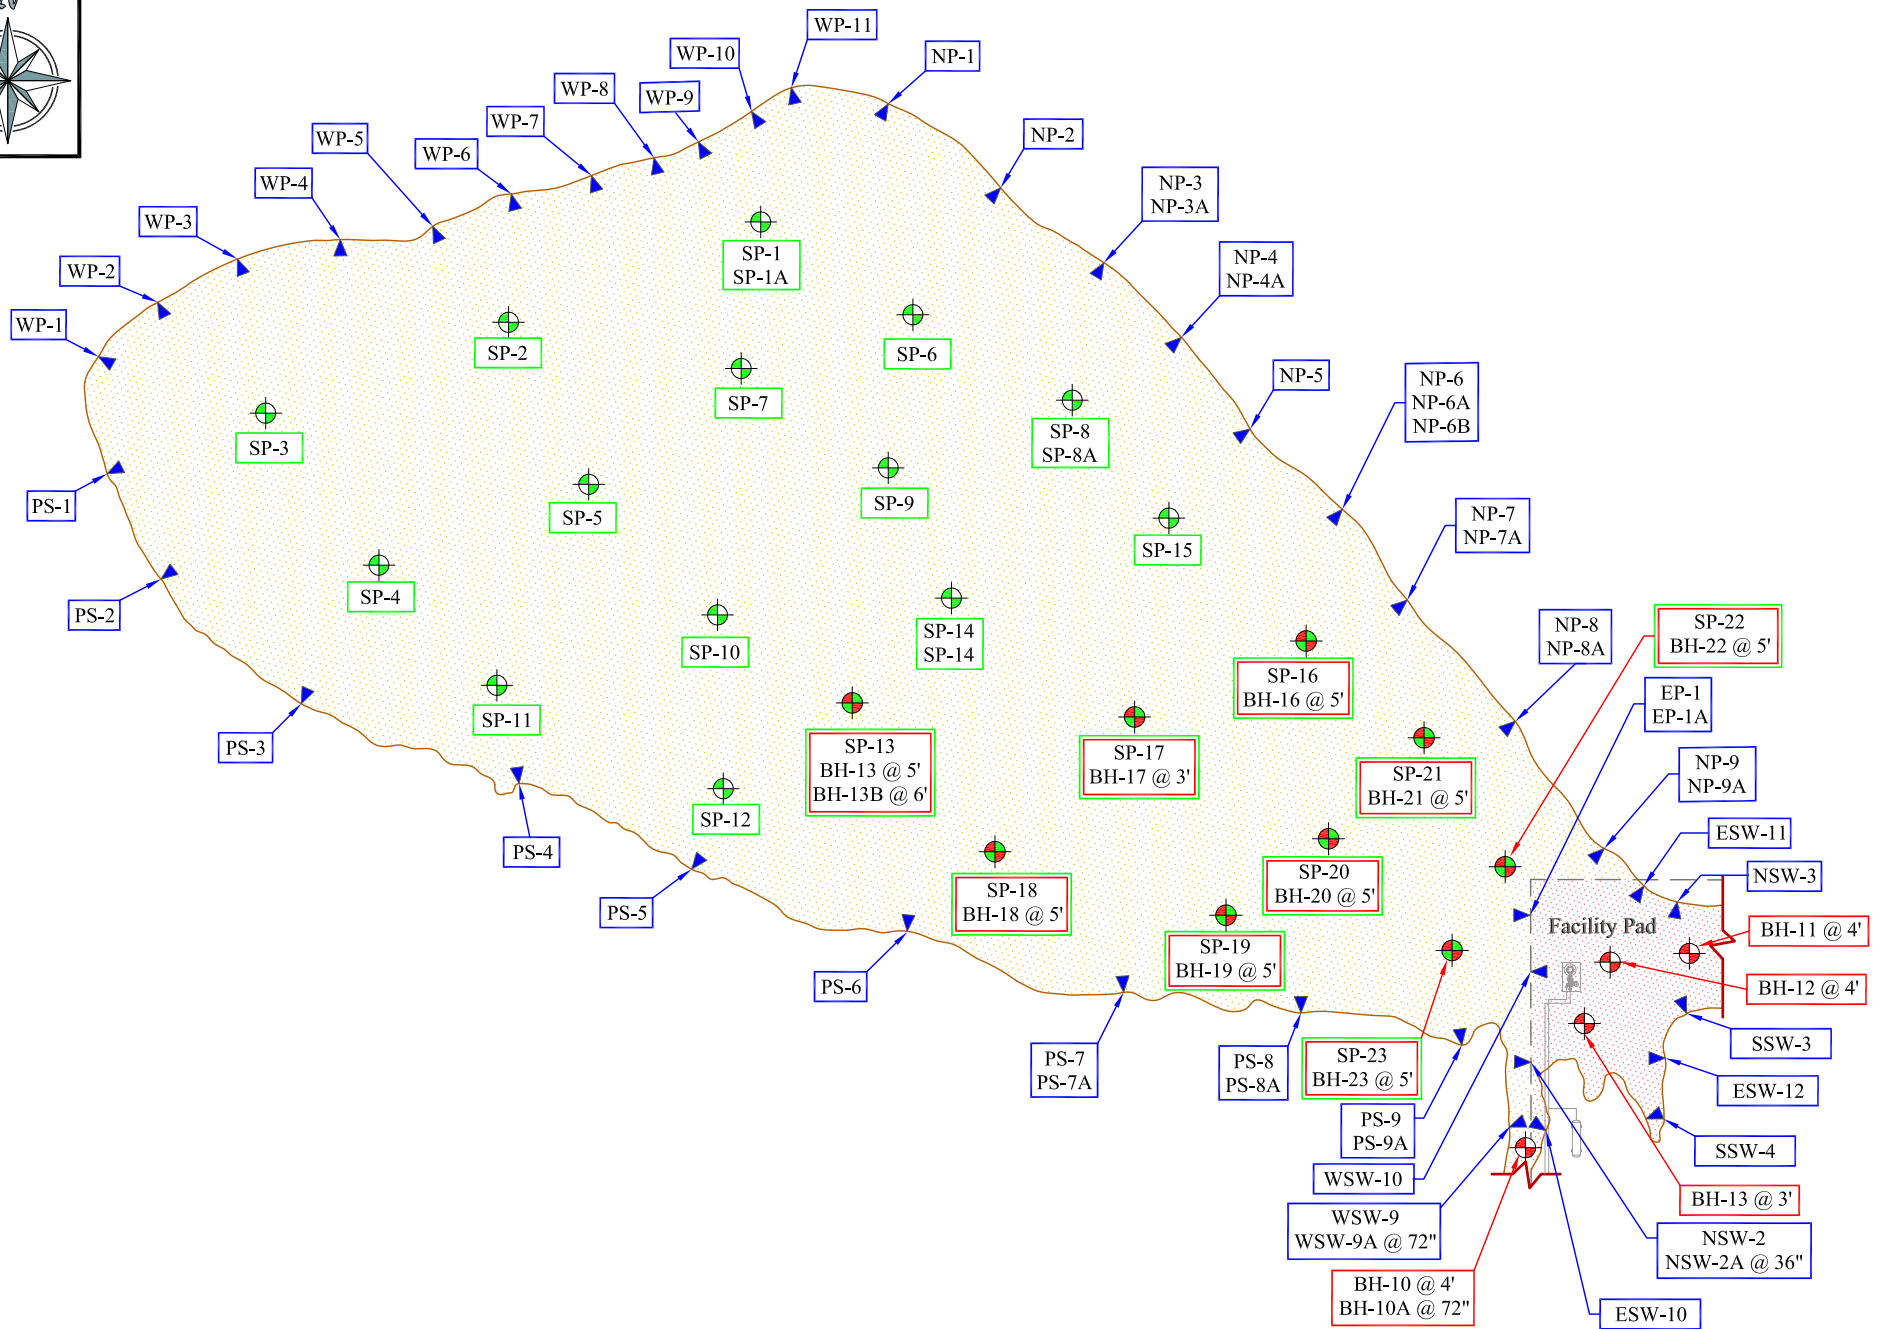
WP-11
WP-10
NP-1
WP-8
WP-9
WP-7
NP-2
WP-5
WP-6
WP-4
NP-3
NP-3A
WP-3
SP-1
SP-1A
NP-4
NP-4A
WP-2
WP-1
SP-2
SP-6
SP-7
NP-5
NP-6
NP-6A
NP-6B
SP-3
SP-8
SP-8A
PS-1
SP-9
SP-5
SP-15
NP-7
NP-7A
SP-4
PS-2
SP-10
SP-14
SP-14
SP-22
BH-22 @ 5'
NP-8
NP-8A
SP-16
BH-16 @ 5'
EP-1
EP-1A
SP-11
PS-3
SP-13
BH-13 @ 5'
BH-13B @ 6'
SP-17
BH-17 @ 3'
SP-21
BH-21 @ 5'
NP-9
NP-9A
SP-12
PS-4
ESW-11
SP-20
BH-20 @ 5'
NSW-3
SP-18
BH-18 @ 5'
PS-5
Facility Pad
BH-11 @ 4'
SP-19
BH-19 @ 5'
PS-6
BH-12 @ 4'
SSW-3
PS-7
PS-7A
PS-8
PS-8A
SP-23
BH-23 @ 5'
ESW-12
PS-9
PS-9A
SSW-4
WSW-10
BH-13 @ 3'
WSW-9
WSW-9A @ 72"
NSW-2
NSW-2A @ 36"
BH-10 @ 4'
BH-10A @ 72"
ESW-10